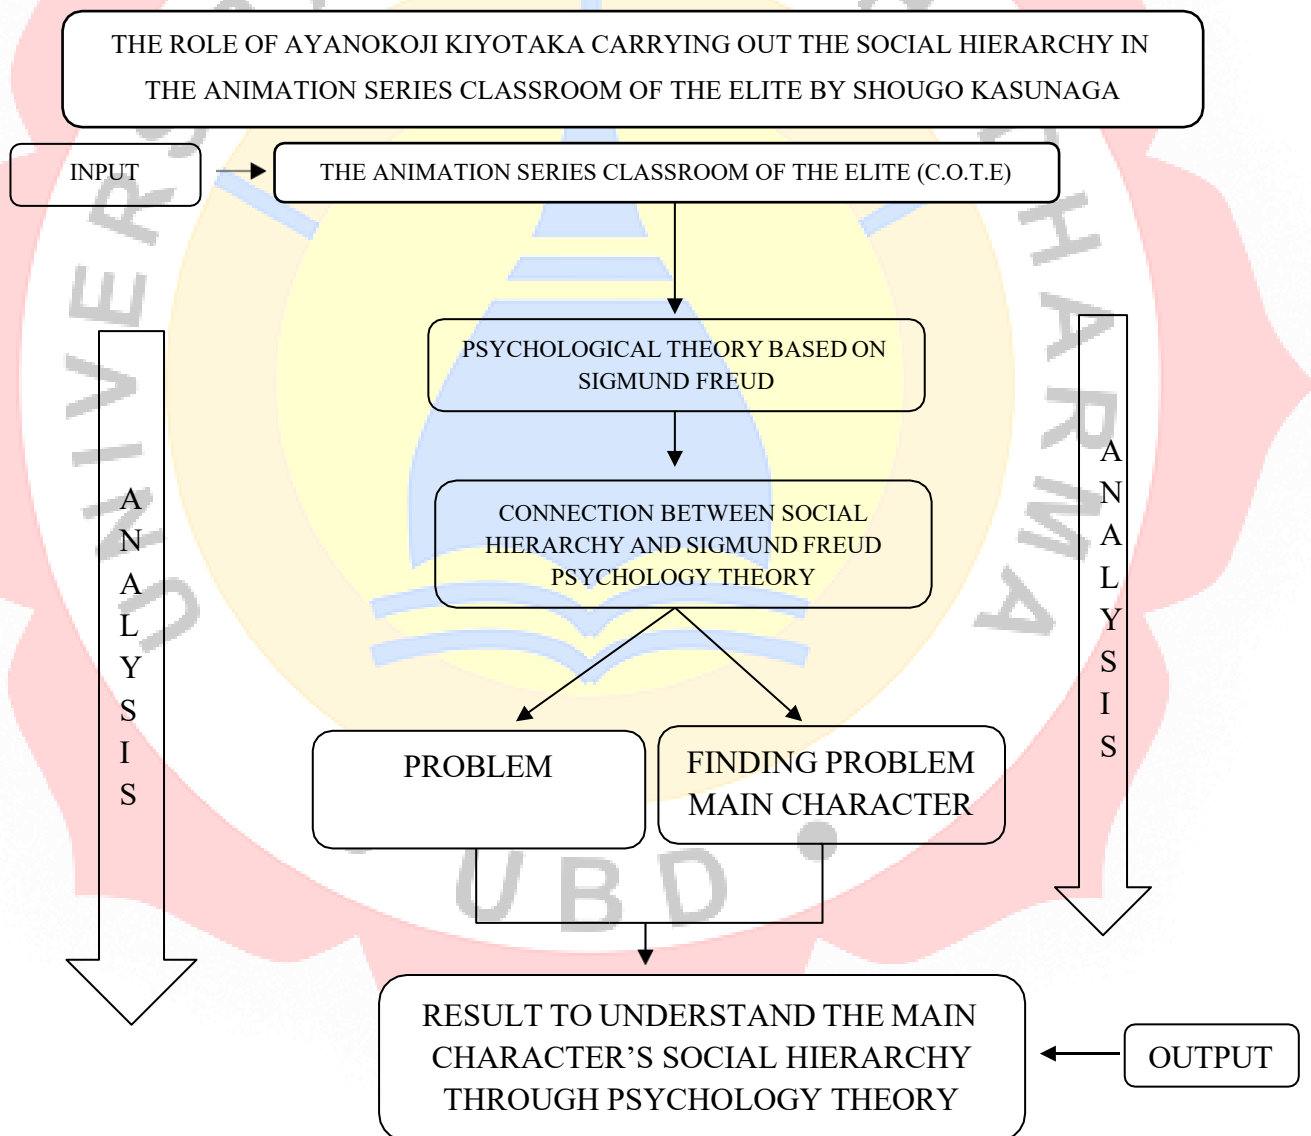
THE ROLE OF AYANOKOJI KIYOTAKA CARRYING OUT THE SOCIAL HIERARCHY IN THE ANIMATION SERIES CLASSROOM OF THE ELITE BY SHOUGO KASUNAGA

INPUT

THE ANIMATION SERIES CLASSROOM OF THE ELITE (C.O.T.E)

PSYCHOLOGICAL THEORY BASED ON SIGMUND FREUD

CONNECTION BETWEEN SOCIAL HIERARCHY AND SIGMUND FREUD PSYCHOLOGY THEORY

A N A L Y S I S

A N A L Y S I S

PROBLEM

FINDING PROBLEM MAIN CHARACTER

RESULT TO UNDERSTAND THE MAIN CHARACTER'S SOCIAL HIERARCHY THROUGH PSYCHOLOGY THEORY

OUTPUT